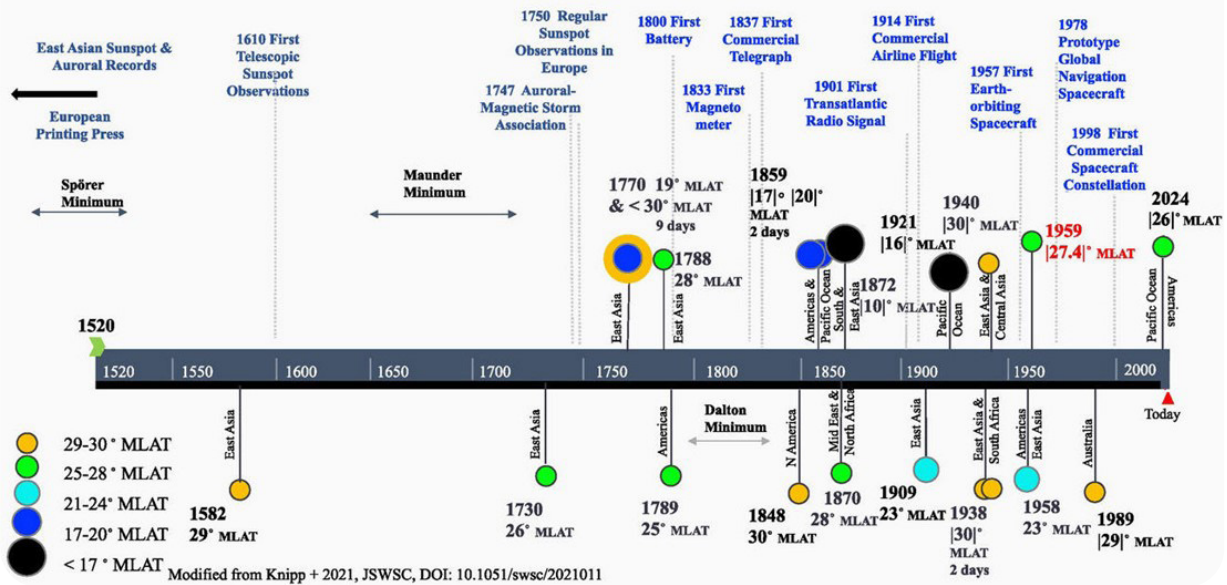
East Asian Sunspot & Auroral Records

European Printing Press

1610 First Telescopic Sunspot Observations

1750 Regular Sunspot Observations in Europe

1747 Auroral-Magnetic Storm Association

1800 First Battery

1837 First Commercial Telegraph

1833 First Magneto meter

1901 First Transatlantic Radio Signal

1914 First Commercial Airline Flight

1957 First Earth-orbiting Spacecraft

1978 Prototype Global Navigation Spacecraft

1998 First Commercial Spacecraft Constellation

Spörer Minimum

Maunder Minimum

1770 & < 30° MLAT

19° MLAT 9 days

1788 28° MLAT

1859 |17|° |20|° MLAT 2 days

1921 |16|° MLAT

1872 10|° MLAT

1940 |30|° MLAT

1959 |27.4|° MLAT

2024 |26|° MLAT

1520

East Asia

East Asia

Americas & Pacific Ocean

South & East Asia

Pacific Ocean

East Asia & Central Asia

Pacific Ocean

Americas

1520 1550 1600 1650 1700 1750 1800 1850 1900 1950 2000

Today

East Asia

East Asia

Americas

Dalton Minimum

N America

Mid East & North Africa

East Asia

East Asia & South Africa

Americas

East Asia

Australia

29-30 ° MLAT

25-28 ° MLAT

21-24° MLAT

17-20° MLAT

< 17 ° MLAT

1582 29° MLAT

1730 26° MLAT

1789 25° MLAT

1848 30° MLAT

1870 28° MLAT

1909 23° MLAT

1938 |30|° MLAT 2 days

1958 23° MLAT

1989 |29|° MLAT

Modified from Knipp + 2021, JSWSC, DOI: 10.1051/swsc/2021011